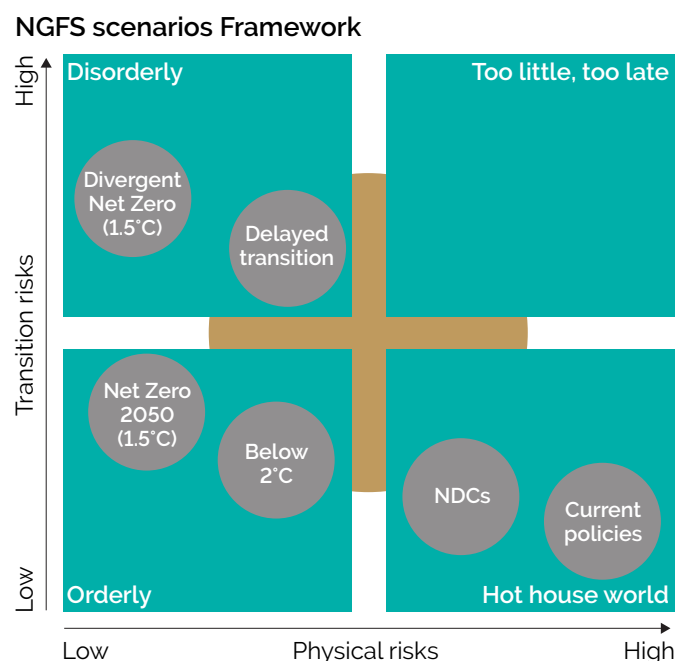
NGFS scenarios Framework

High

Transition risks

Low

Disorderly

Divergent Net Zero (1.5°C)

Delayed transition

Too little, too late

Net Zero 2050 (1.5°C)

Below 2°C

Orderly

NDCs

Current policies

Hot house world

Low

Physical risks

High